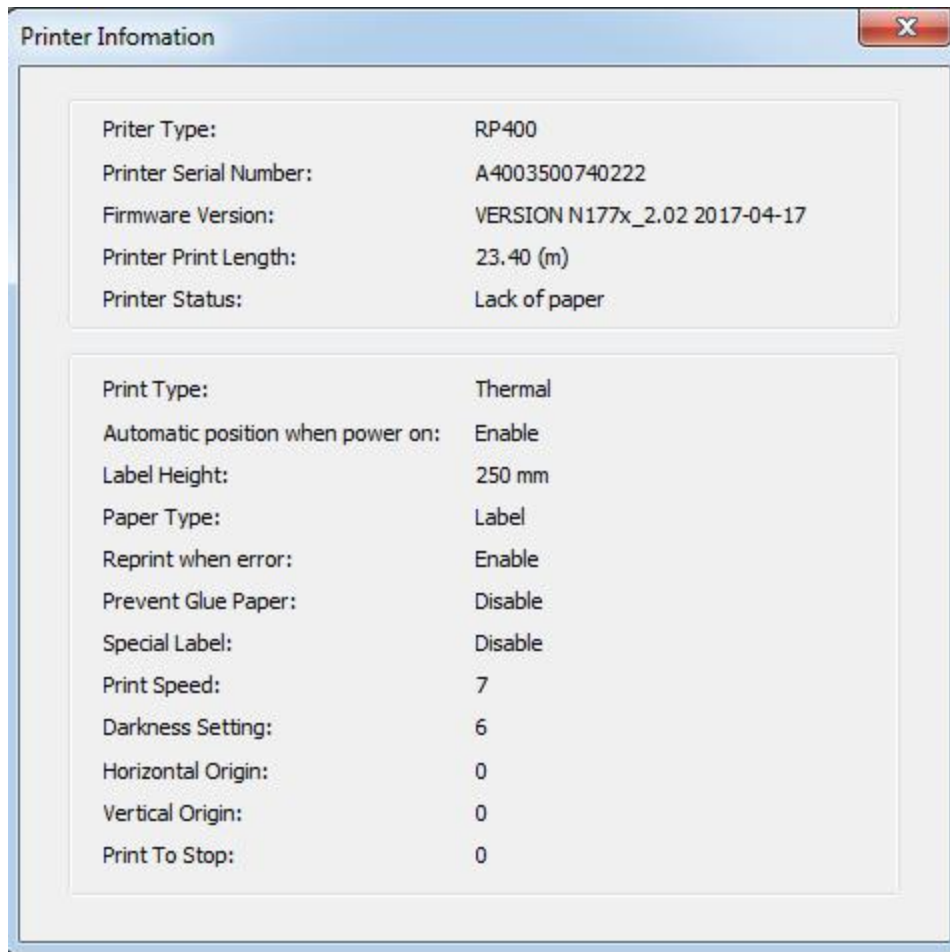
Printer Infomation

Priter Type: RP400
Printer Serial Number: A4003500740222
Firmware Version: VERSION N177x_2.02 2017-04-17
Printer Print Length: 23.40 (m)
Printer Status: Lack of paper

Print Type: Thermal
Automatic position when power on: Enable
Label Height: 250 mm
Paper Type: Label
Reprint when error: Enable
Prevent Glue Paper: Disable
Special Label: Disable
Print Speed: 7
Darkness Setting: 6
Horizontal Origin: 0
Vertical Origin: 0
Print To Stop: 0